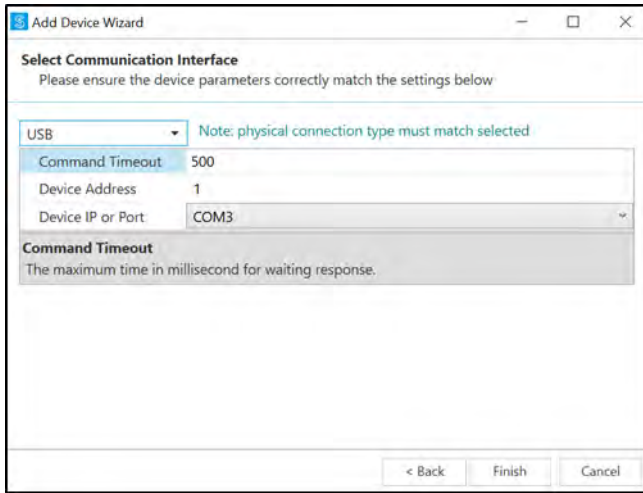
Add Device Wizard

Select Communication Interface
Please ensure the device parameters correctly match the settings below

USB

Note: physical connection type must match selected

| Command Timeout | 500 |
|---|---|
| Device Address | 1 |
| Device IP or Port | COM3 |

Command Timeout
The maximum time in millisecond for waiting response.

< Back
Finish
Cancel